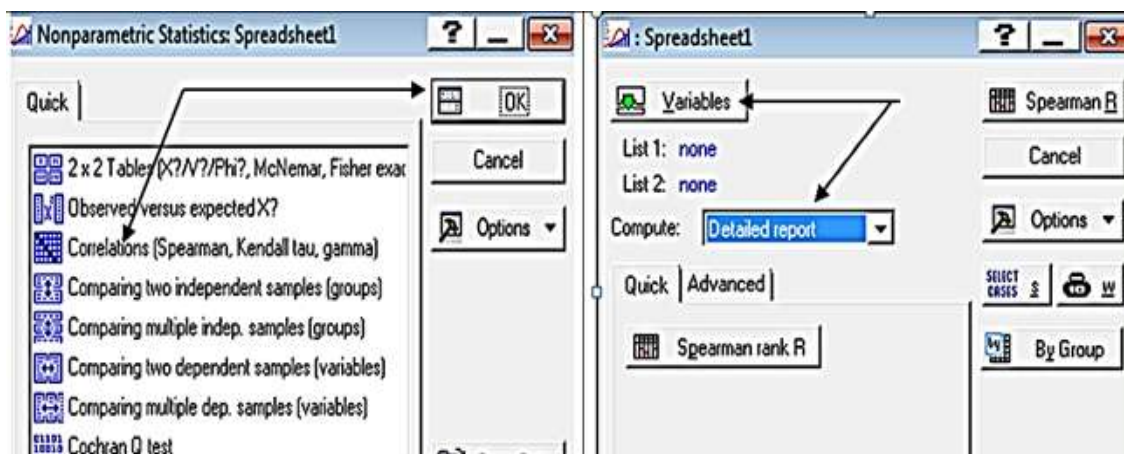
Nonparametric Statistics: Spreadsheet1

?

Quick

OK

Cancel

Options

2 x 2 Tables (X?/V?/Phi?, McNemar, Fisher exac

Observed versus expected X?

Correlations (Spearman, Kendall tau, gamma)

Comparing two independent samples (groups)

Comparing multiple indep. samples (groups)

Comparing two dependent samples (variables)

Comparing multiple dep. samples (variables)

Cochran Q test

: Spreadsheet1

?

Variables

List 1: none

List 2: none

Compute: Detailed report

Quick | Advanced

Spearman rank R

Spearman R

Cancel

Options

SELECT CASES S

W

By Group